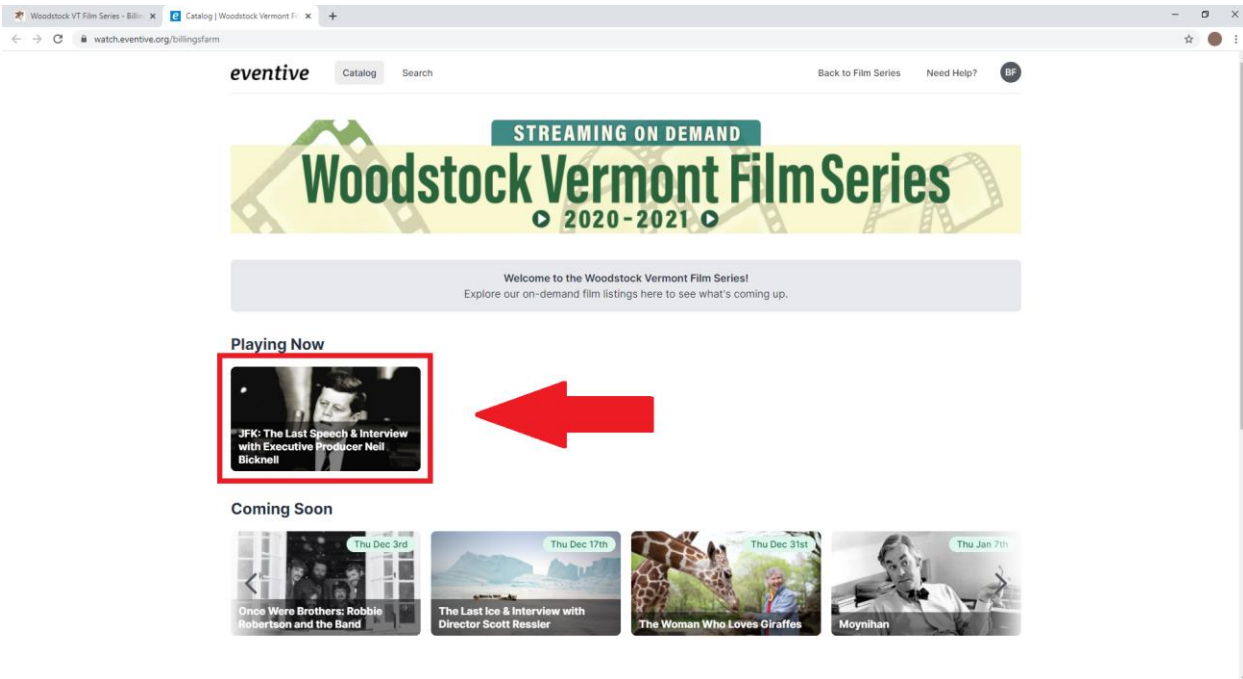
Woodstock VT Film Series - Billi × Catalog | Woodstock Vermont Fi × +

watch.eventive.org/billingsfarm

eventive Catalog Search Back to Film Series Need Help? BF

STREAMING ON DEMAND
Woodstock Vermont Film Series
2020-2021

Welcome to the Woodstock Vermont Film Series!
Explore our on-demand film listings here to see what's coming up.

Playing Now

JFK: The Last Speech & Interview with Executive Producer Neil Bicknell

Coming Soon

Thu Dec 3rd
Once Were Brothers: Robbie Robertson and the Band

Thu Dec 17th
The Last Ice & Interview with Director Scott Ressler

Thu Dec 31st
The Woman Who Loves Giraffes

Thu Jan 7th
Moynihan